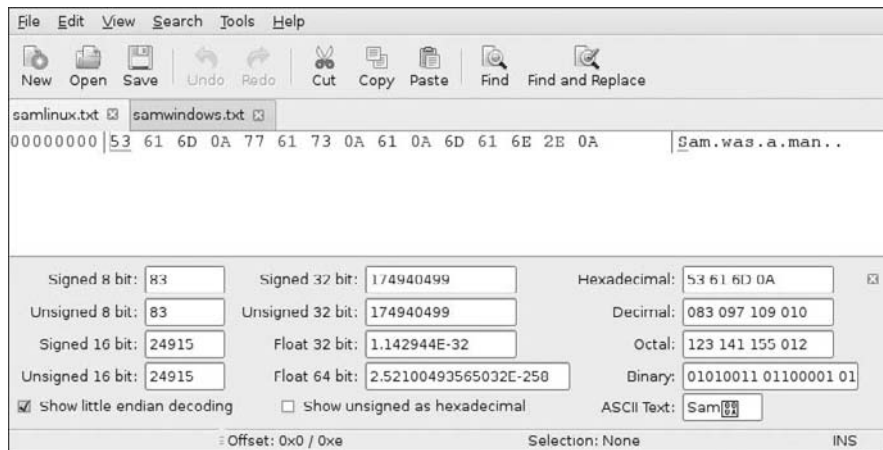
File Edit View Search Tools Help

New Open Save Undo Redo Cut Copy Paste Find Find and Replace

samlinux.txt ⊠ samwindows.txt ⊠

00000000 53 61 6D 0A 77 61 73 0A 61 0A 6D 61 6E 2E 0A Sam.was.a.man..

| | | | | | |
|---|---|---|---|---|---|
| Signed 8 bit: | 83 | Signed 32 bit: | 174940499 | Hexadecimal: | 53 61 6D 0A |
| Unsigned 8 bit: | 83 | Unsigned 32 bit: | 174940499 | Decimal: | 083 097 109 010 |
| Signed 16 bit: | 24915 | Float 32 bit: | 1.142944E-32 | Octal: | 123 141 155 012 |
| Unsigned 16 bit: | 24915 | Float 64 bit: | 2.52100493565032E-258 | Binary: | 01010011 01100001 01 |

Show little endian decoding Show unsigned as hexadecimal ASCII Text: Sam

Offset: 0x0 / 0xe Selection: None INS